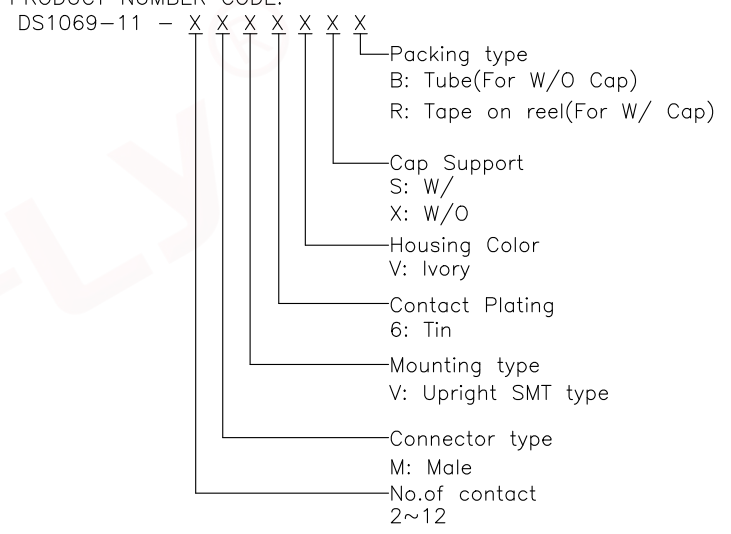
PRODUCT NUMBER CODE:
DS1069−11 − X X X X X X X

Packing type
B: Tube(For W/O Cap)
R: Tape on reel(For W/ Cap)

Cap Support
S: W/
X: W/O

Housing Color
V: Ivory

Contact Plating
6: Tin

Mounting type
V: Upright SMT type

Connector type
M: Male

No.of contact
2~12